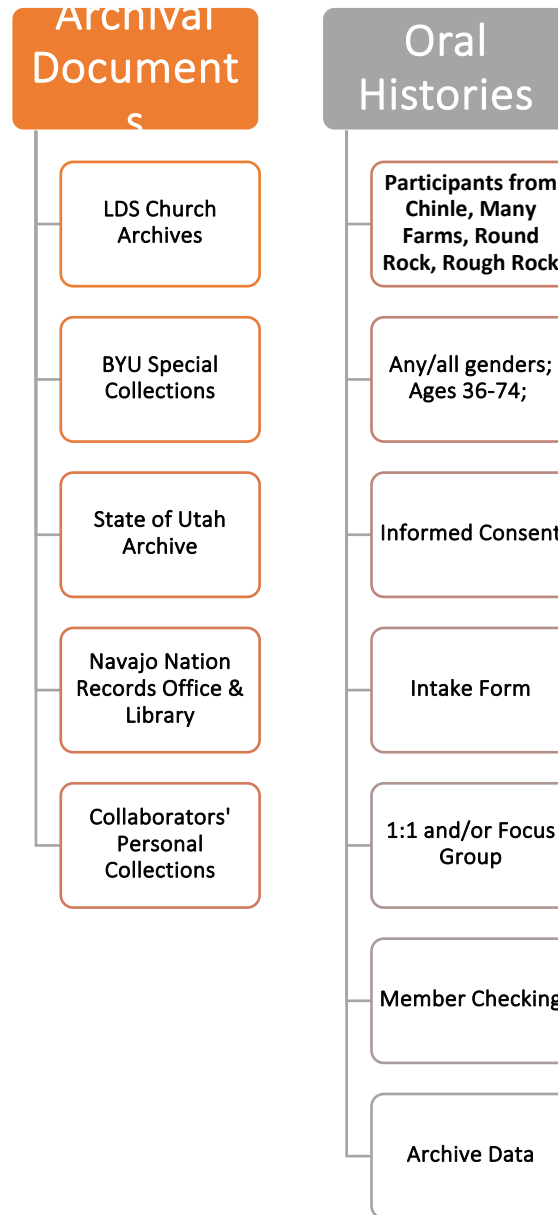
Archival Documents

LDS Church Archives

BYU Special Collections

State of Utah Archive

Navajo Nation Records Office & Library

Collaborators' Personal Collections

Oral Histories

Participants from Chinle, Many Farms, Round Rock, Rough Rock

Any/all genders; Ages 36-74;

Informed Consent

Intake Form

1:1 and/or Focus Group

Member Checking

Archive Data